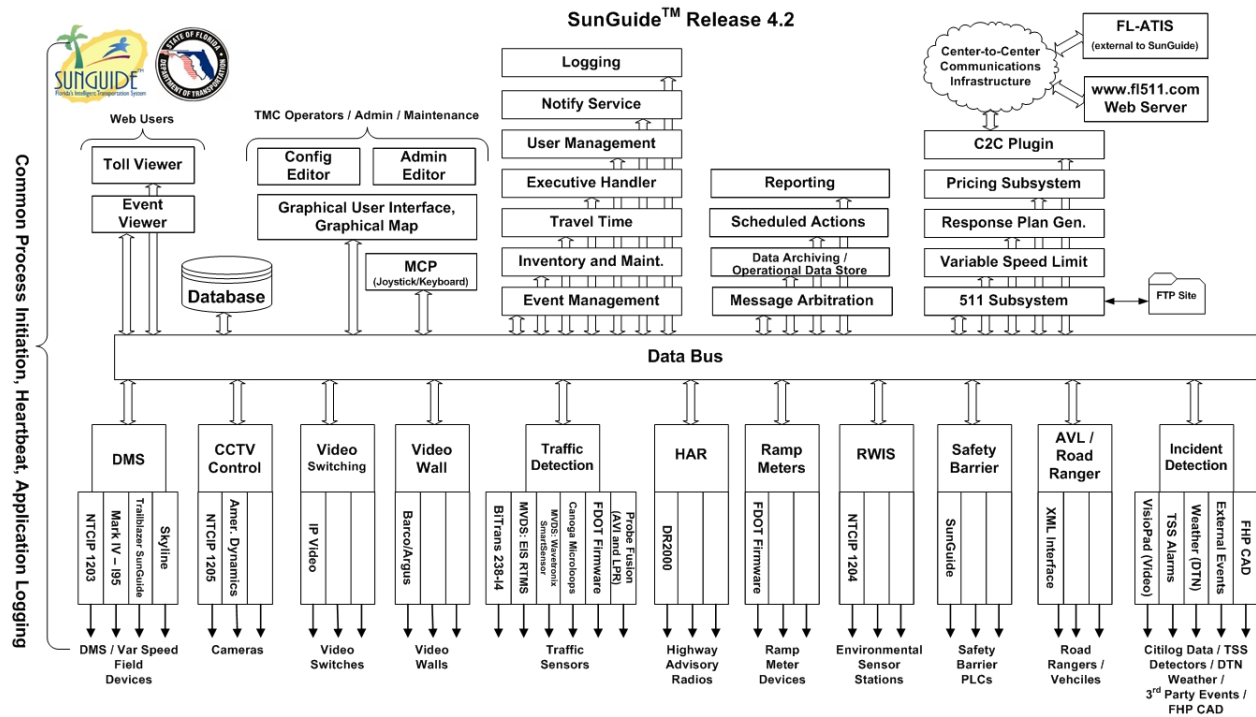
SunGuide$^{TM}$ Release 4.2

SUNGUIDE
Florida's Intelligent Transportation System

STATE OF FLORIDA DEPARTMENT OF TRANSPORTATION

Common Process Initiation, Heartbeat, Application Logging

Web Users

Toll Viewer

Event Viewer

TMC Operators / Admin / Maintenance

Config Editor

Admin Editor

Graphical User Interface, Graphical Map

MCP
(Joystick/Keyboard)

Database

Logging

Notify Service

User Management

Executive Handler

Travel Time

Inventory and Maint.

Event Management

Reporting

Scheduled Actions

Data Archiving / Operational Data Store

Message Arbitration

Center-to-Center Communications Infrastructure

FL-ATIS
(external to SunGuide)

www.fl511.com Web Server

C2C Plugin

Pricing Subsystem

Response Plan Gen.

Variable Speed Limit

511 Subsystem

FTP Site

Data Bus

DMS

NTCIP 1203

Mark IV – I95

Trailblazer SunGuide

Skyline

DMS / Var Speed Field Devices

CCTV Control

NTCIP 1205

Amer. Dynamics

Cameras

Video Switching

IP Video

Video Switches

Video Wall

Barco/Argus

Video Walls

Traffic Detection

BiTrans 238-I4

MVDS: EIS RTMS

MVDS: Wavetronix SmartSensor

Canoga Microloops

FDOT Firmware

Probe Fusion (AVI and LPR)

Traffic Sensors

HAR

DR2000

Highway Advisory Radios

Ramp Meters

FDOT Firmware

Ramp Meter Devices

RWIS

NTCIP 1204

Environmental Sensor Stations

Safety Barrier

SunGuide

Safety Barrier PLCs

AVL / Road Ranger

XML Interface

Road Rangers / Vehciles

Incident Detection

VisioPad (Video)

TSS Alarms

Weather (DTN)

External Events

FHP CAD

Citilog Data / TSS Detectors / DTN Weather / 3$^{rd}$ Party Events / FHP CAD